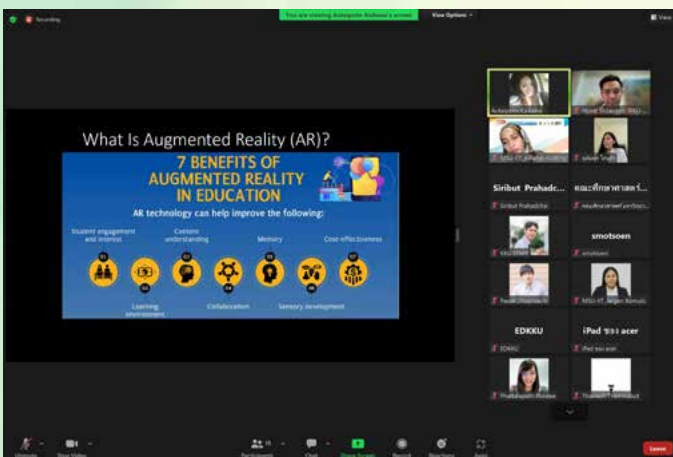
Recording

You are viewing Autsupalee Kudkaew's screen

View Options

View

What Is Augmented Reality (AR)?

7 BENEFITS OF AUGMENTED REALITY IN EDUCATION

AR technology can help improve the following:

Student engagement and interest

Content understanding

Memory

Cost-effectiveness

01

02

03

04

05

06

07

Learning environment

Collaboration

Sensory development

Autsupalee Kudkaew

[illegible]

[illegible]

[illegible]

Siribut Prahadc...

คณะศึกษาศาสตร์...

Siribut Prahadchai

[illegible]

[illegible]

smotsoen

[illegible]

smotsoen

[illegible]

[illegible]

EDKKU

iPad ของ acer

EDKKU

iPad ของ acer

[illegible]

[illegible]

Unmute

Start Video

Participants 16

Chat

Share Screen

Record

Reactions

Apps

Leave